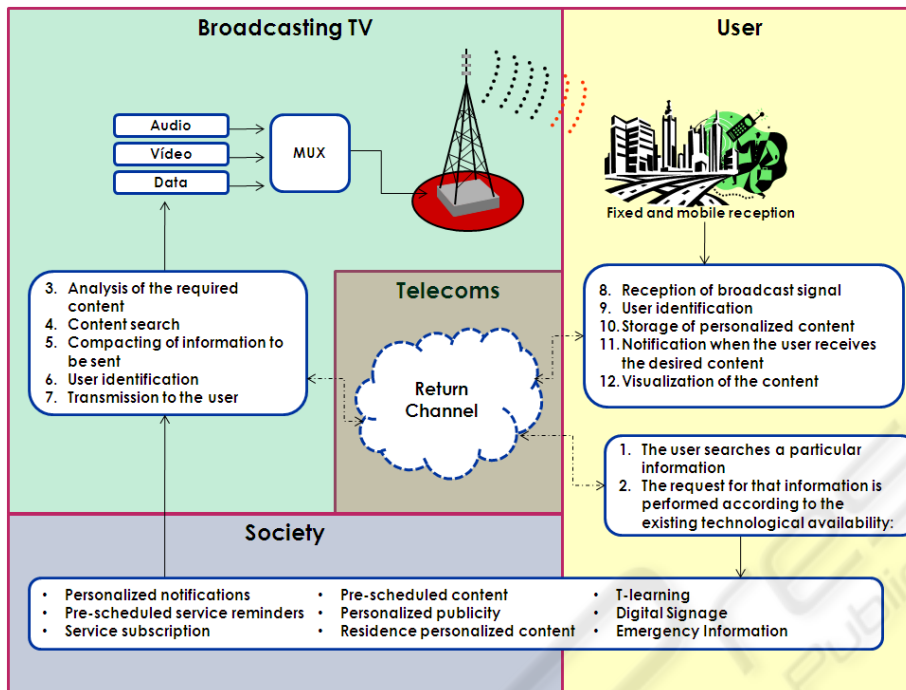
Broadcasting TV

User

Audio
Vídeo
Data

MUX

Fixed and mobile reception

3. Analysis of the required content
4. Content search
5. Compacting of information to be sent
6. User identification
7. Transmission to the user

Telecoms

Return Channel

8. Reception of broadcast signal
9. User identification
10. Storage of personalized content
11. Notification when the user receives the desired content
12. Visualization of the content

1. The user searches a particular information
2. The request for that information is performed according to the existing technological availability:

Society

- Personalized notifications
- Pre-scheduled service reminders
- Service subscription
- Pre-scheduled content
- Personalized publicity
- Residence personalized content
- T-learning
- Digital Signage
- Emergency Information